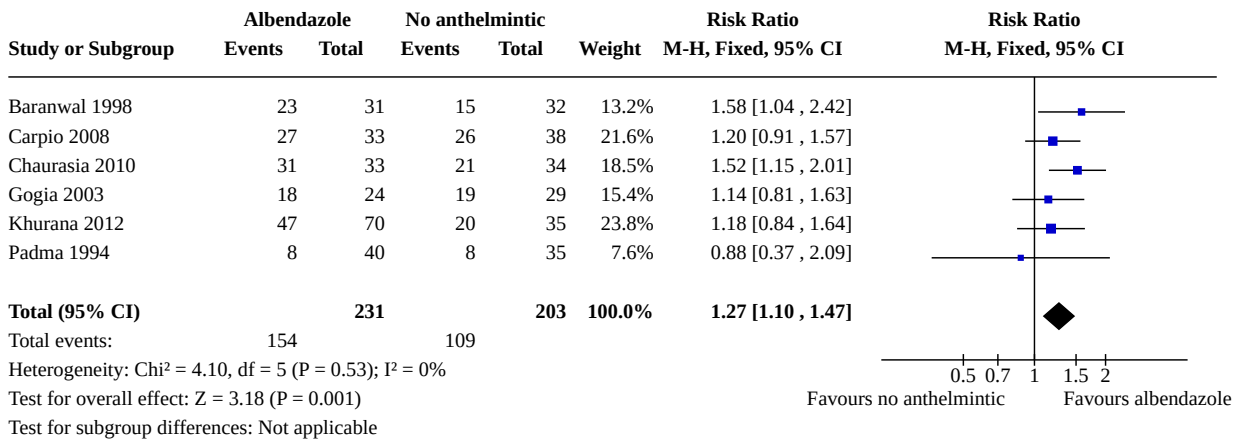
| Study or Subgroup | Albendazole Events | Albendazole Total | No anthelmintic Events | No anthelmintic Total | Weight | Risk Ratio M-H, Fixed, 95% CI |
|---|---|---|---|---|---|---|
| Baranwal 1998 | 23 | 31 | 15 | 32 | 13.2% | 1.58 [1.04 , 2.42] |
| Carpio 2008 | 27 | 33 | 26 | 38 | 21.6% | 1.20 [0.91 , 1.57] |
| Chaurasia 2010 | 31 | 33 | 21 | 34 | 18.5% | 1.52 [1.15 , 2.01] |
| Gogia 2003 | 18 | 24 | 19 | 29 | 15.4% | 1.14 [0.81 , 1.63] |
| Khurana 2012 | 47 | 70 | 20 | 35 | 23.8% | 1.18 [0.84 , 1.64] |
| Padma 1994 | 8 | 40 | 8 | 35 | 7.6% | 0.88 [0.37 , 2.09] |
| **Total (95% CI)** | | **231** | | **203** | **100.0%** | **1.27 [1.10 , 1.47]** |
| Total events: | 154 | | 109 | | | |

Risk Ratio
M-H, Fixed, 95% CI

Heterogeneity: Chi² = 4.10, df = 5 (P = 0.53); I² = 0%
Test for overall effect: Z = 3.18 (P = 0.001)
Test for subgroup differences: Not applicable

0.5 0.7 1 1.5 2
Favours no anthelmintic Favours albendazole